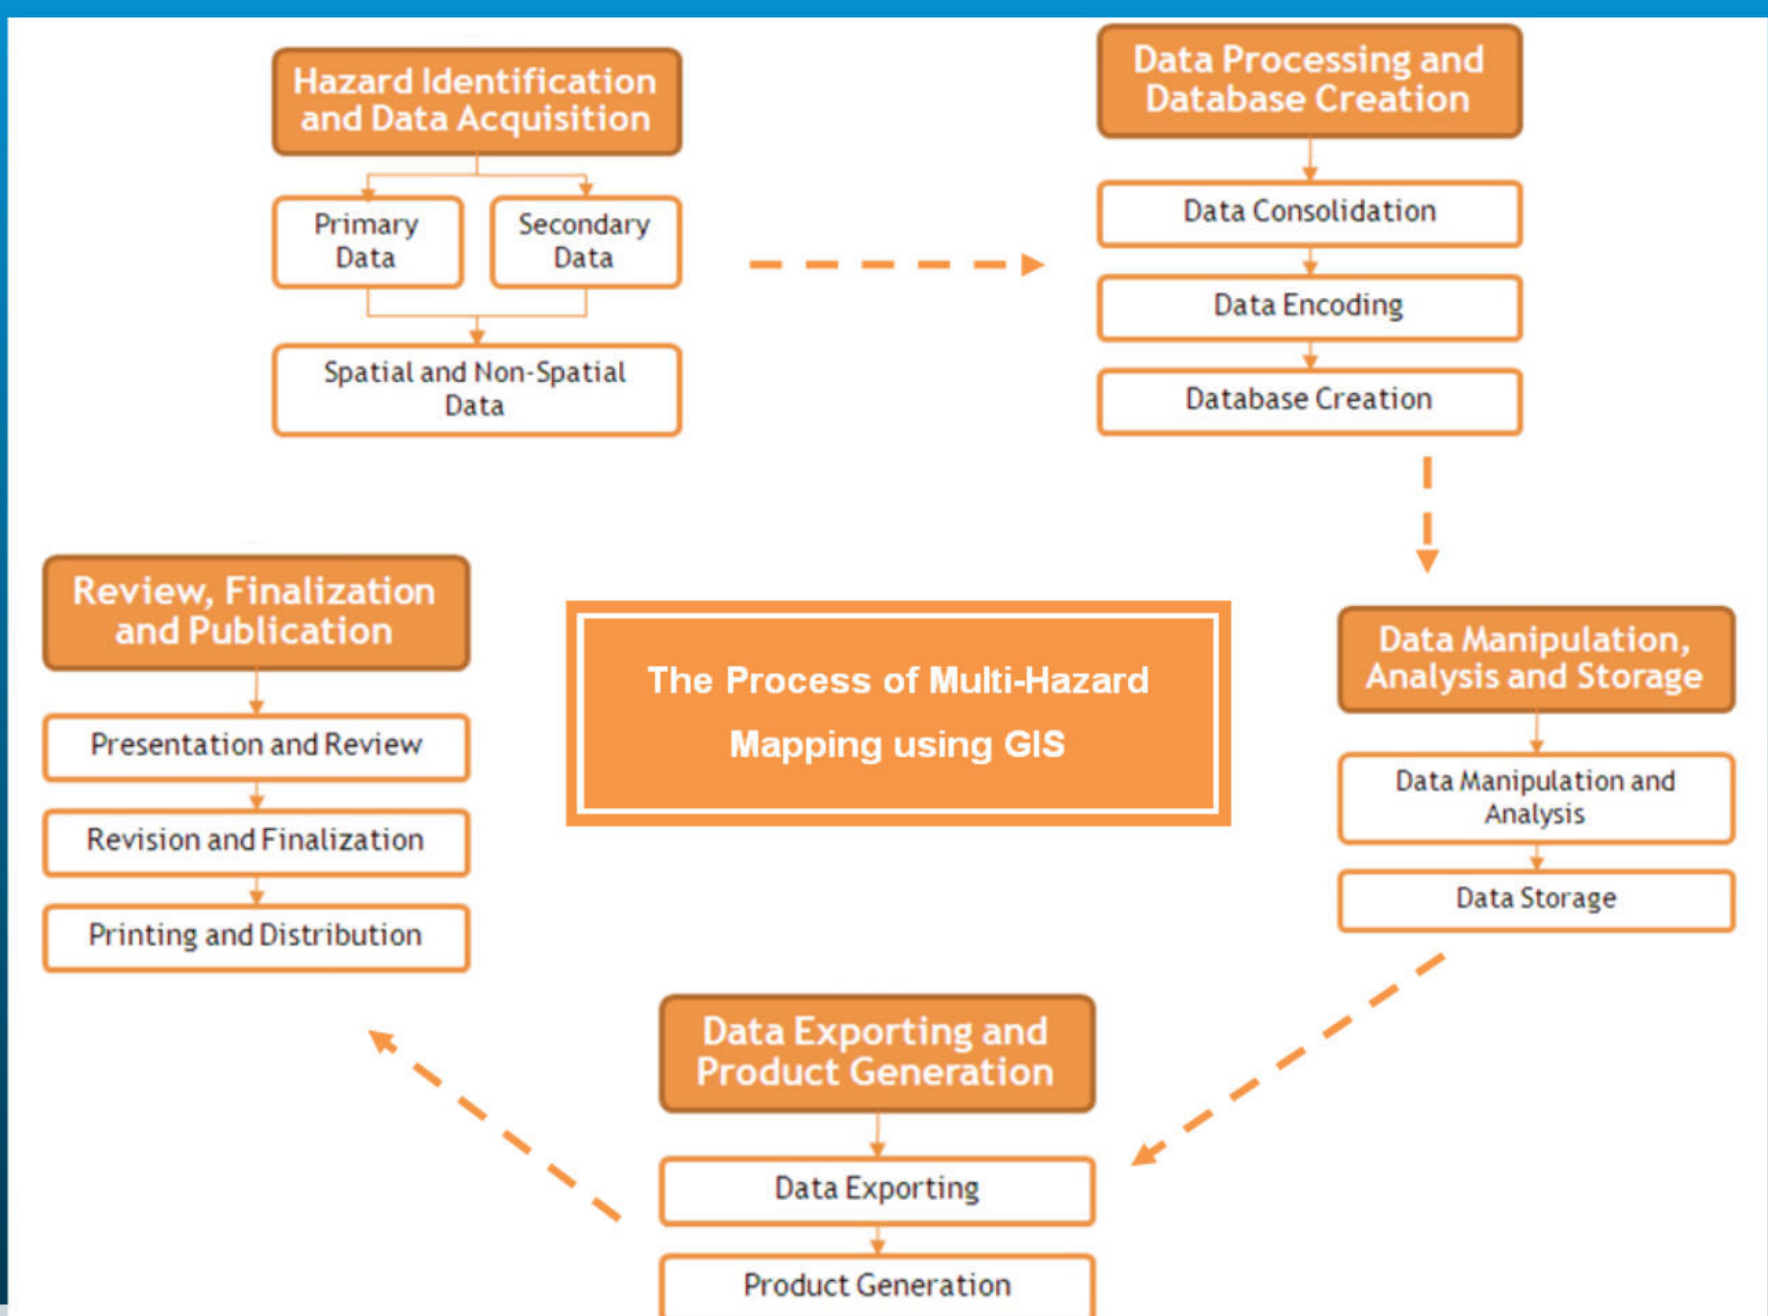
Hazard Identification and Data Acquisition

Primary Data

Secondary Data

Spatial and Non-Spatial Data

Data Processing and Database Creation

Data Consolidation

Data Encoding

Database Creation

The Process of Multi-Hazard Mapping using GIS

Data Manipulation, Analysis and Storage

Data Manipulation and Analysis

Data Storage

Data Exporting and Product Generation

Data Exporting

Product Generation

Review, Finalization and Publication

Presentation and Review

Revision and Finalization

Printing and Distribution